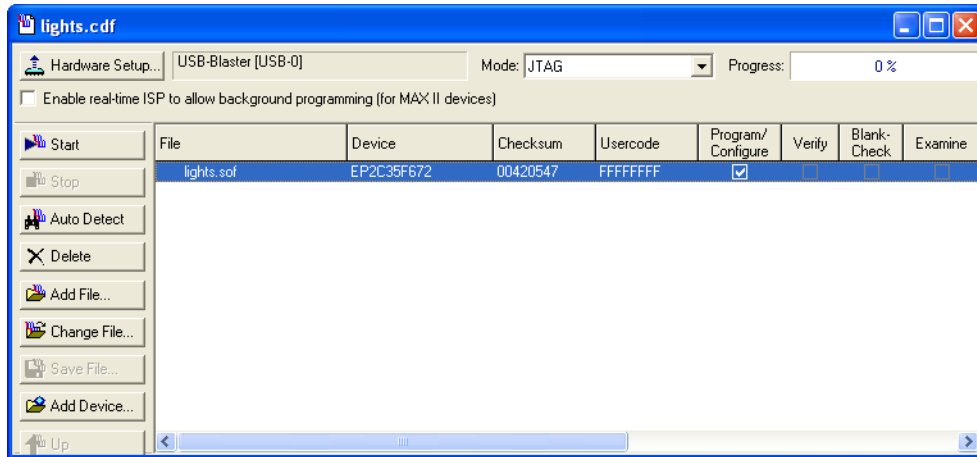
lights.cdf

Hardware Setup... USB-Blaster [USB-0] Mode: JTAG Progress: 0 %

Enable real-time ISP to allow background programming (for MAX II devices)

Start
Stop
Auto Detect
Delete
Add File...
Change File...
Save File...
Add Device...
Up

| File | Device | Checksum | Usercode | Program/ Configure | Verify | Blank-Check | Examine |
|---|---|---|---|---|---|---|---|
| lights.sof | EP2C35F672 | 00420547 | FFFFFFFF | ☑ | ☐ | ☐ | ☐ |